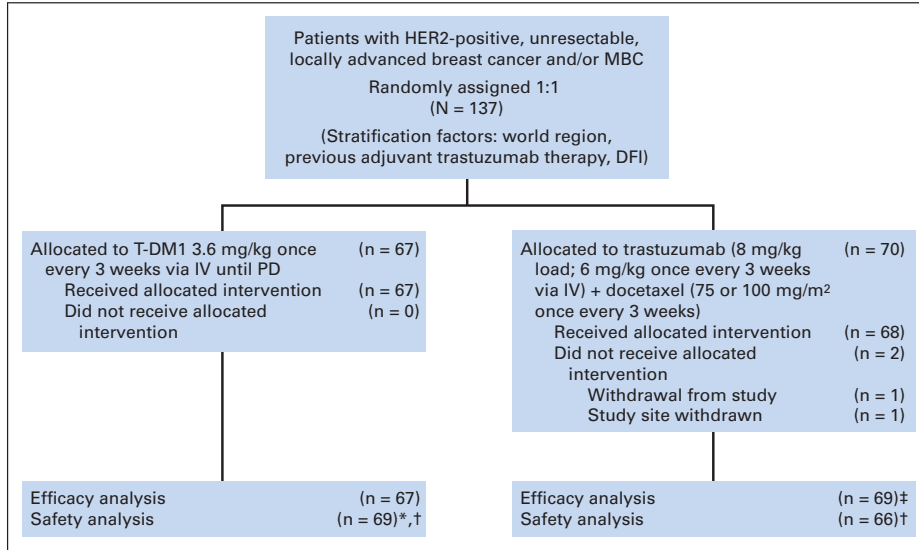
Patients with HER2-positive, unresectable, locally advanced breast cancer and/or MBC

Randomly assigned 1:1
(N = 137)

(Stratification factors: world region, previous adjuvant trastuzumab therapy, DFI)

Allocated to T-DM1 3.6 mg/kg once every 3 weeks via IV until PD (n = 67)
Received allocated intervention (n = 67)
Did not receive allocated intervention (n = 0)

Allocated to trastuzumab (8 mg/kg load; 6 mg/kg once every 3 weeks via IV) + docetaxel (75 or 100 mg/m$^2$ once every 3 weeks) (n = 70)
Received allocated intervention (n = 68)
Did not receive allocated intervention (n = 2)
Withdrawal from study (n = 1)
Study site withdrawn (n = 1)

Efficacy analysis (n = 67)
Safety analysis (n = 69)*,†

Efficacy analysis (n = 69)‡
Safety analysis (n = 66)†